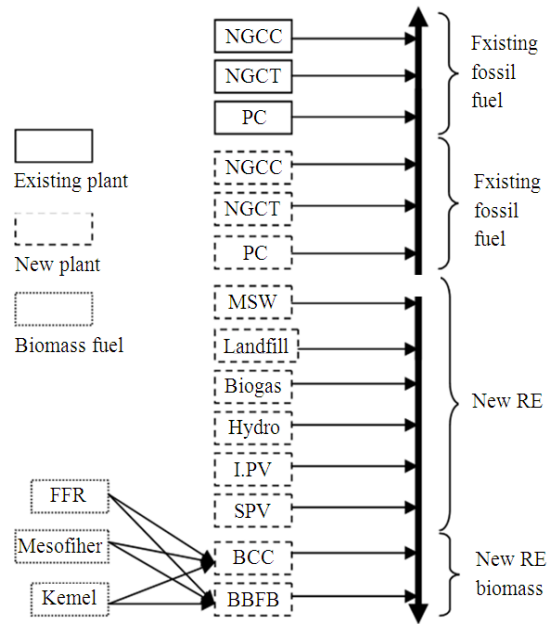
Existing plant

New plant

Biomass fuel

NGCC

NGCT

PC

Fxisting fossil fuel

NGCC

NGCT

PC

Fxisting fossil fuel

MSW

Landfill

Biogas

Hydro

I.PV

SPV

New RE

FFR

Mesofiher

Kemel

BCC

BBFB

New RE biomass